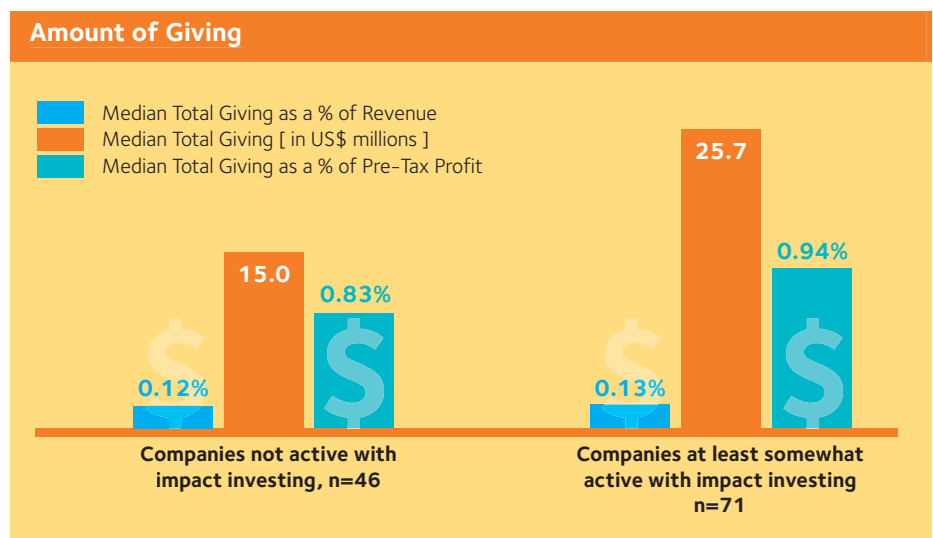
Amount of Giving

Median Total Giving as a % of Revenue
Median Total Giving [ in US$ millions ]
Median Total Giving as a % of Pre-Tax Profit

0.12%
15.0
0.83%

25.7
0.94%
0.13%

Companies not active with impact investing, n=46

Companies at least somewhat active with impact investing n=71